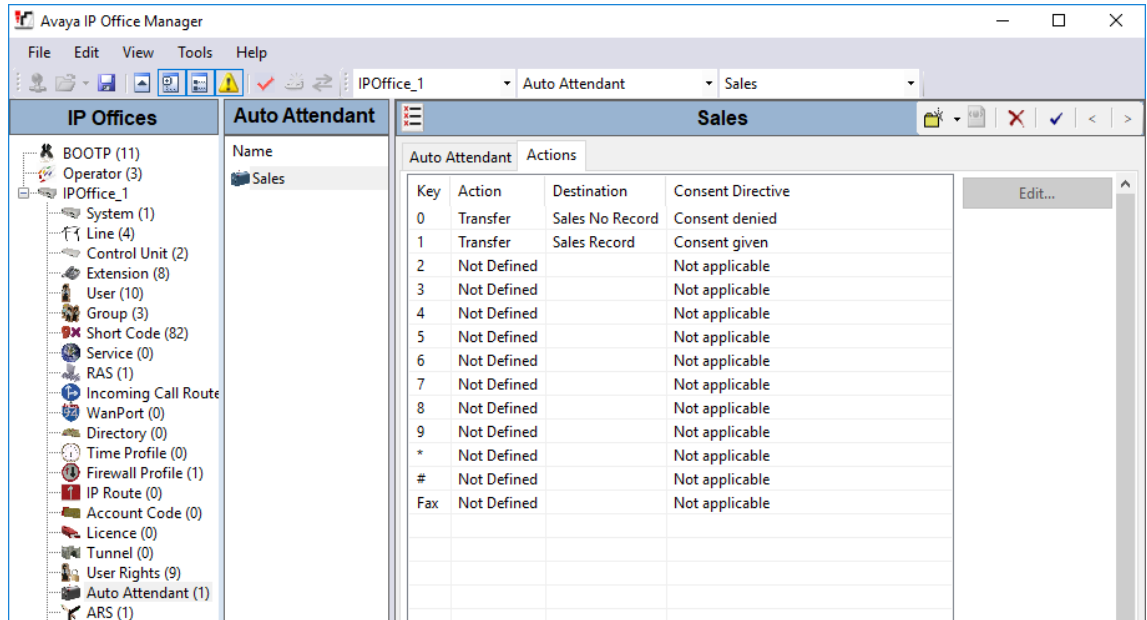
Avaya IP Office Manager

File Edit View Tools Help

IPOffice_1 Auto Attendant Sales

IP Offices

BOOTP (11)
Operator (3)
IPOffice_1
System (1)
Line (4)
Control Unit (2)
Extension (8)
User (10)
Group (3)
Short Code (82)
Service (0)
RAS (1)
Incoming Call Route
WanPort (0)
Directory (0)
Time Profile (0)
Firewall Profile (1)
IP Route (0)
Account Code (0)
Licence (0)
Tunnel (0)
User Rights (9)
Auto Attendant (1)
ARS (1)

Auto Attendant

Name
Sales

Sales

Auto Attendant Actions

| Key | Action | Destination | Consent Directive |
|---|---|---|---|
| 0 | Transfer | Sales No Record | Consent denied |
| 1 | Transfer | Sales Record | Consent given |
| 2 | Not Defined | | Not applicable |
| 3 | Not Defined | | Not applicable |
| 4 | Not Defined | | Not applicable |
| 5 | Not Defined | | Not applicable |
| 6 | Not Defined | | Not applicable |
| 7 | Not Defined | | Not applicable |
| 8 | Not Defined | | Not applicable |
| 9 | Not Defined | | Not applicable |
| * | Not Defined | | Not applicable |
| # | Not Defined | | Not applicable |
| Fax | Not Defined | | Not applicable |

Edit...